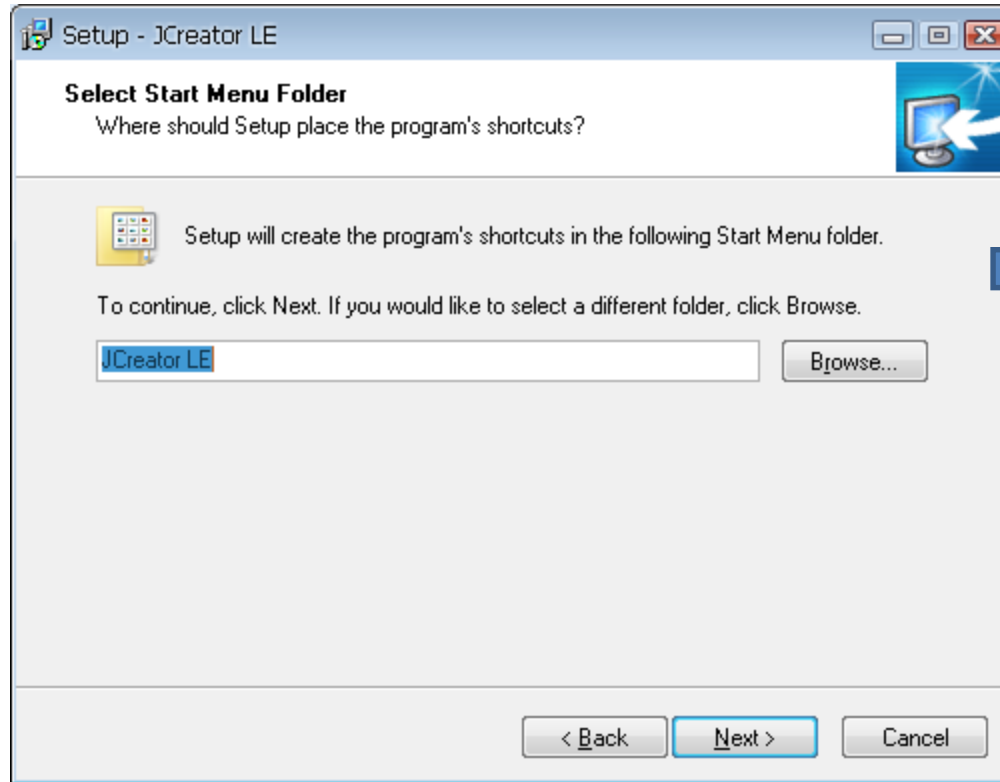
Setup - JCreator LE

Select Start Menu Folder
Where should Setup place the program's shortcuts?

Setup will create the program's shortcuts in the following Start Menu folder.

To continue, click Next. If you would like to select a different folder, click Browse.

JCreator LE

Browse...

< Back

Next >

Cancel